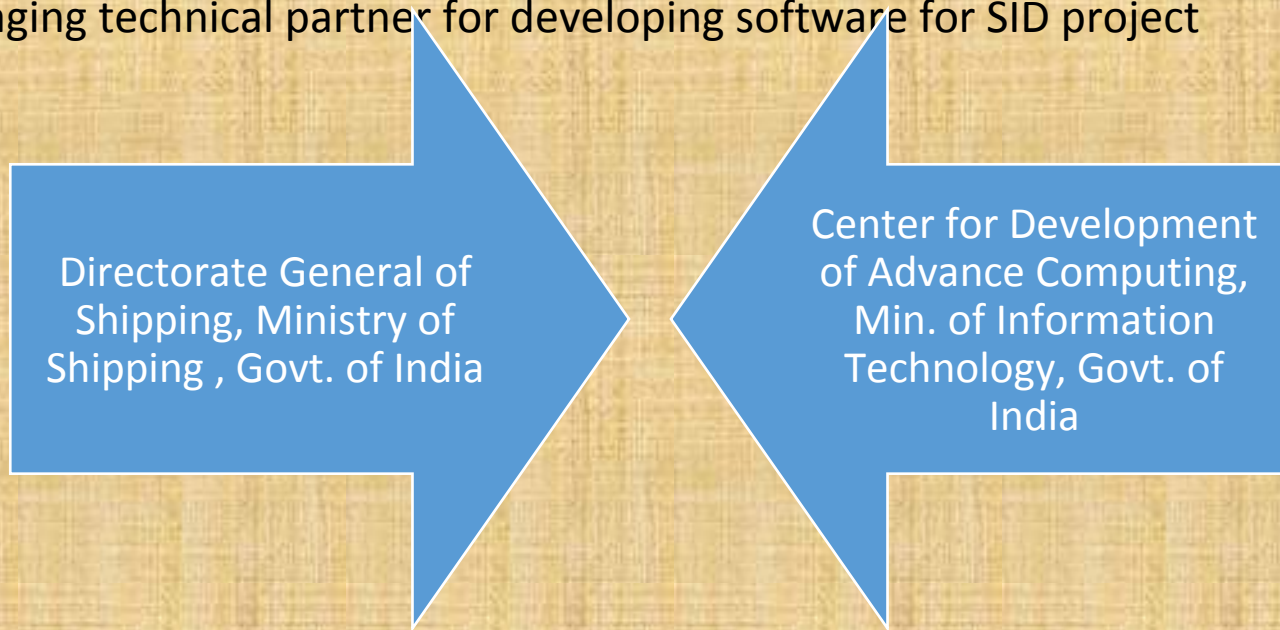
ging technical partner for developing software for SID project

Directorate General of Shipping, Ministry of Shipping , Govt. of India

Center for Development of Advance Computing, Min. of Information Technology, Govt. of India